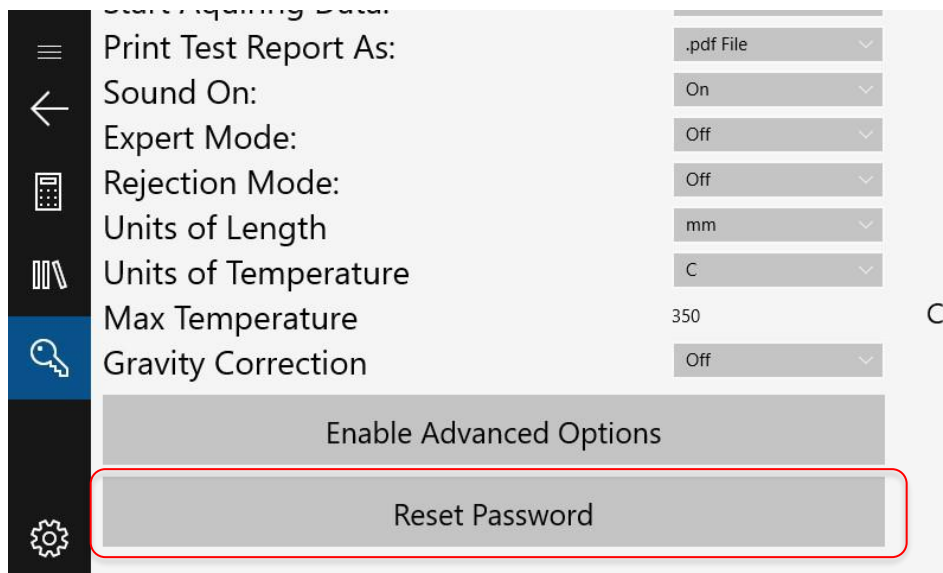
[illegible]

Print Test Report As: .pdf File

Sound On: On

Expert Mode: Off

Rejection Mode: Off

Units of Length mm

Units of Temperature C

Max Temperature 350 C

Gravity Correction Off

Enable Advanced Options

Reset Password